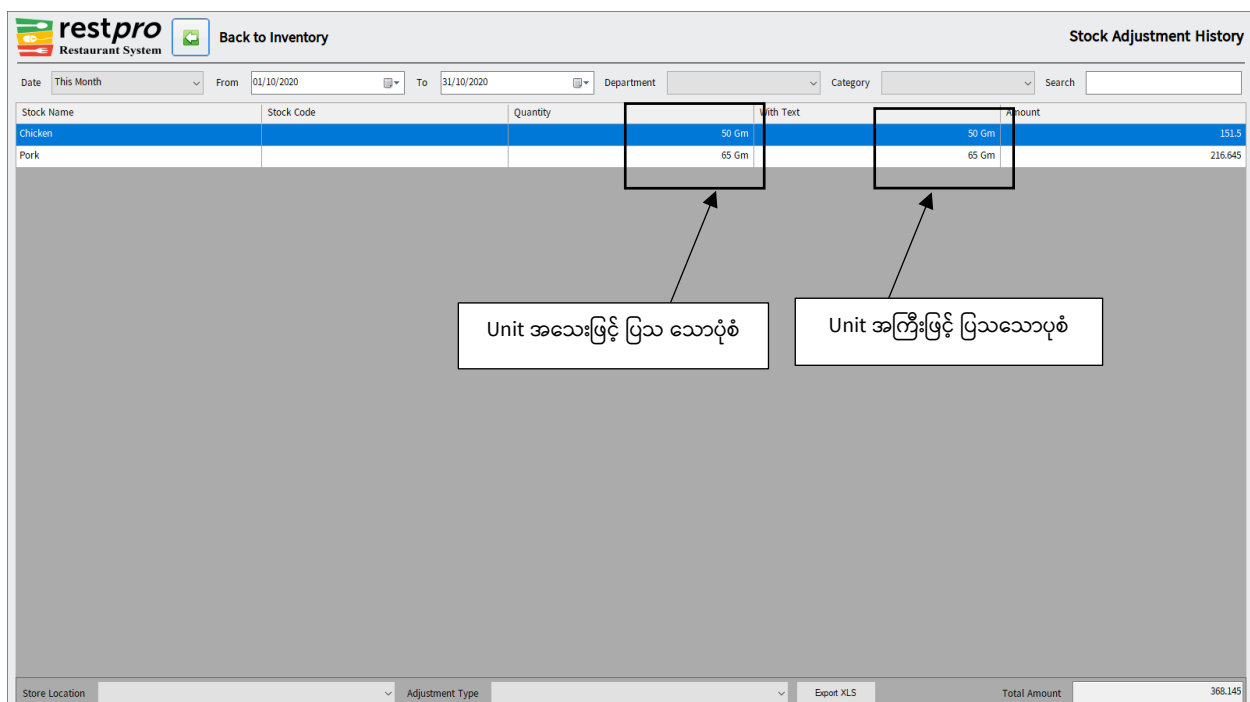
restpro
Restaurant System

Back to Inventory

Stock Adjustment History

Date This Month From 01/10/2020 To 31/10/2020 Department Category Search

| Stock Name | Stock Code | Quantity | With Text | Amount |
|---|---|---|---|---|
| Chicken | | 50 Gm | 50 Gm | 151.5 |
| Pork | | 65 Gm | 65 Gm | 216.645 |

Unit အသေးဖြင့် ပြသ သောပုံစံ

Unit အကြီးဖြင့် ပြသသောပုံစံ

Store Location Adjustment Type Export XLS Total Amount 368.145